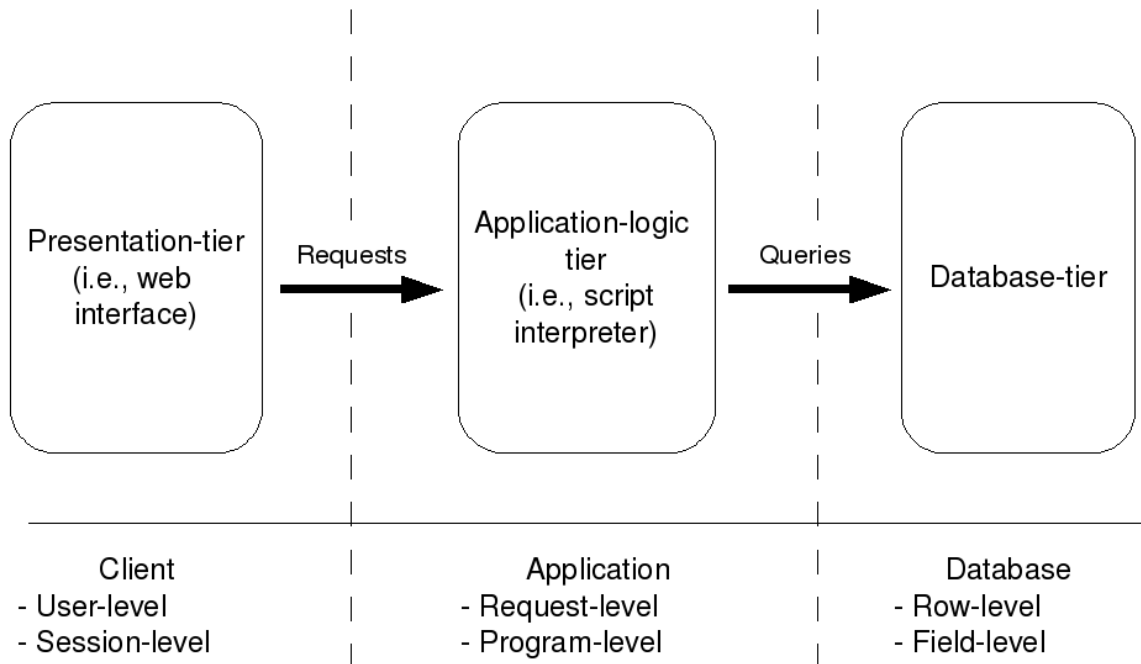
Presentation-tier (i.e., web interface)

Requests

Application-logic tier (i.e., script interpreter)

Queries

Database-tier

Client
- User-level
- Session-level

Application
- Request-level
- Program-level

Database
- Row-level
- Field-level